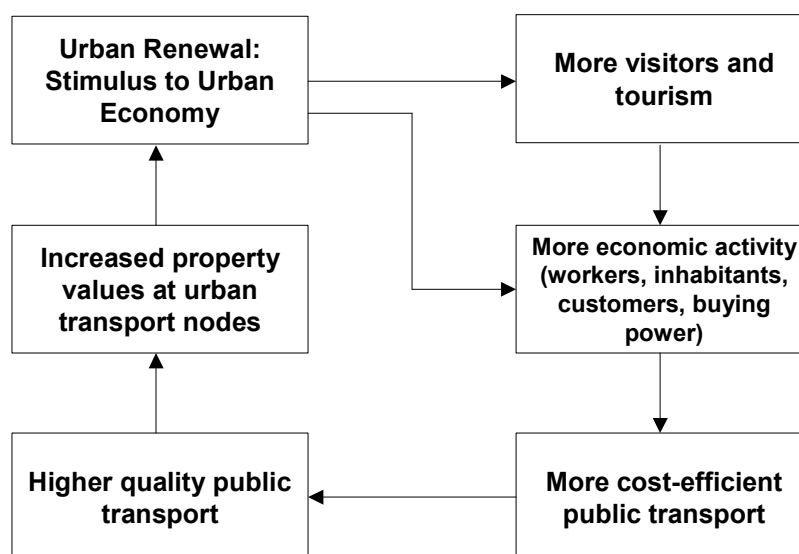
Urban Renewal: Stimulus to Urban Economy

More visitors and tourism

More economic activity (workers, inhabitants, customers, buying power)

More cost-efficient public transport

Higher quality public transport

Increased property values at urban transport nodes